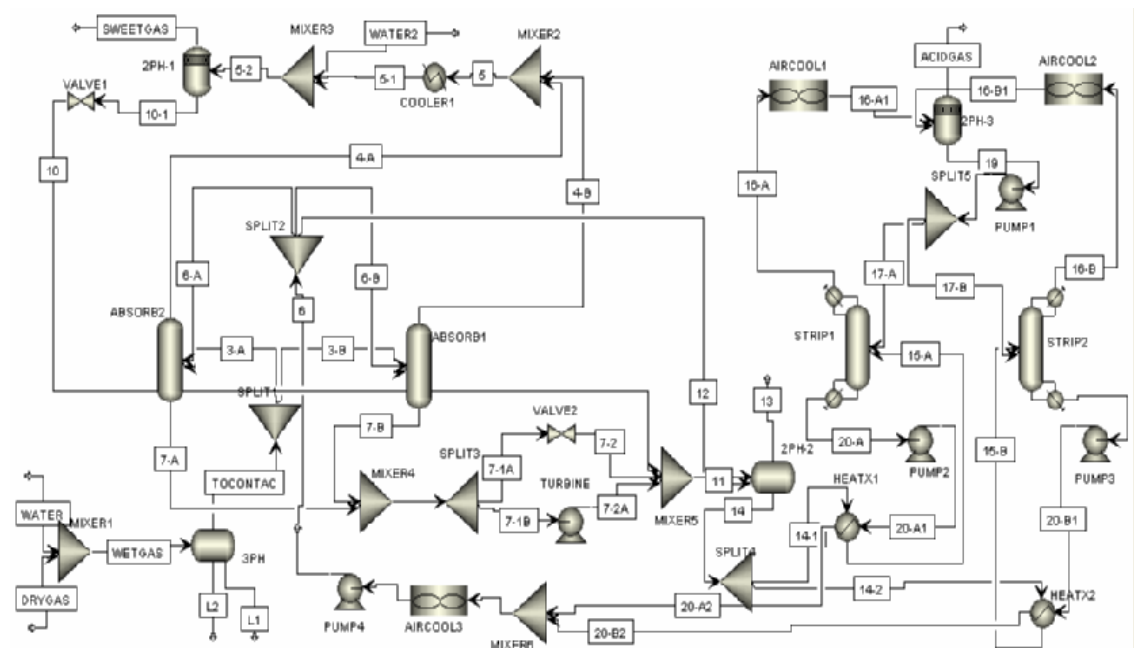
SWEETGAS
MIXER3
WATER2
MIXER2
2PH-1
5-2
5-1
5
COOLER1
VALVE1
10-1
10
4-A
4-B
SPLIT2
6-A
6-B
6
ABSORB2
ABSORB1
3-A
3-B
SPLIT1
7-A
7-B
TOCONTAC
WATER
MIXER1
WETGAS
3PH
DRYGAS
L2
L1
MIXER4
SPLIT3
7-1A
7-1B
VALVE2
7-2
TURBINE
7-2A
MIXER5
11
12
13
2PH-2
14
PUMP4
AIRCOOL3
MIXER6
20-A2
20-B2
ACIDGAS
AIRCOOL1
AIRCOOL2
16-A1
16-B1
2PH-3
19
SPLIT5
PUMP1
16-A
17-A
17-B
16-B
STRIP1
STRIP2
15-A
15-B
20-A
PUMP2
PUMP3
HEATX1
20-A1
14-1
SPLIT4
14-2
20-B1
HEATX2